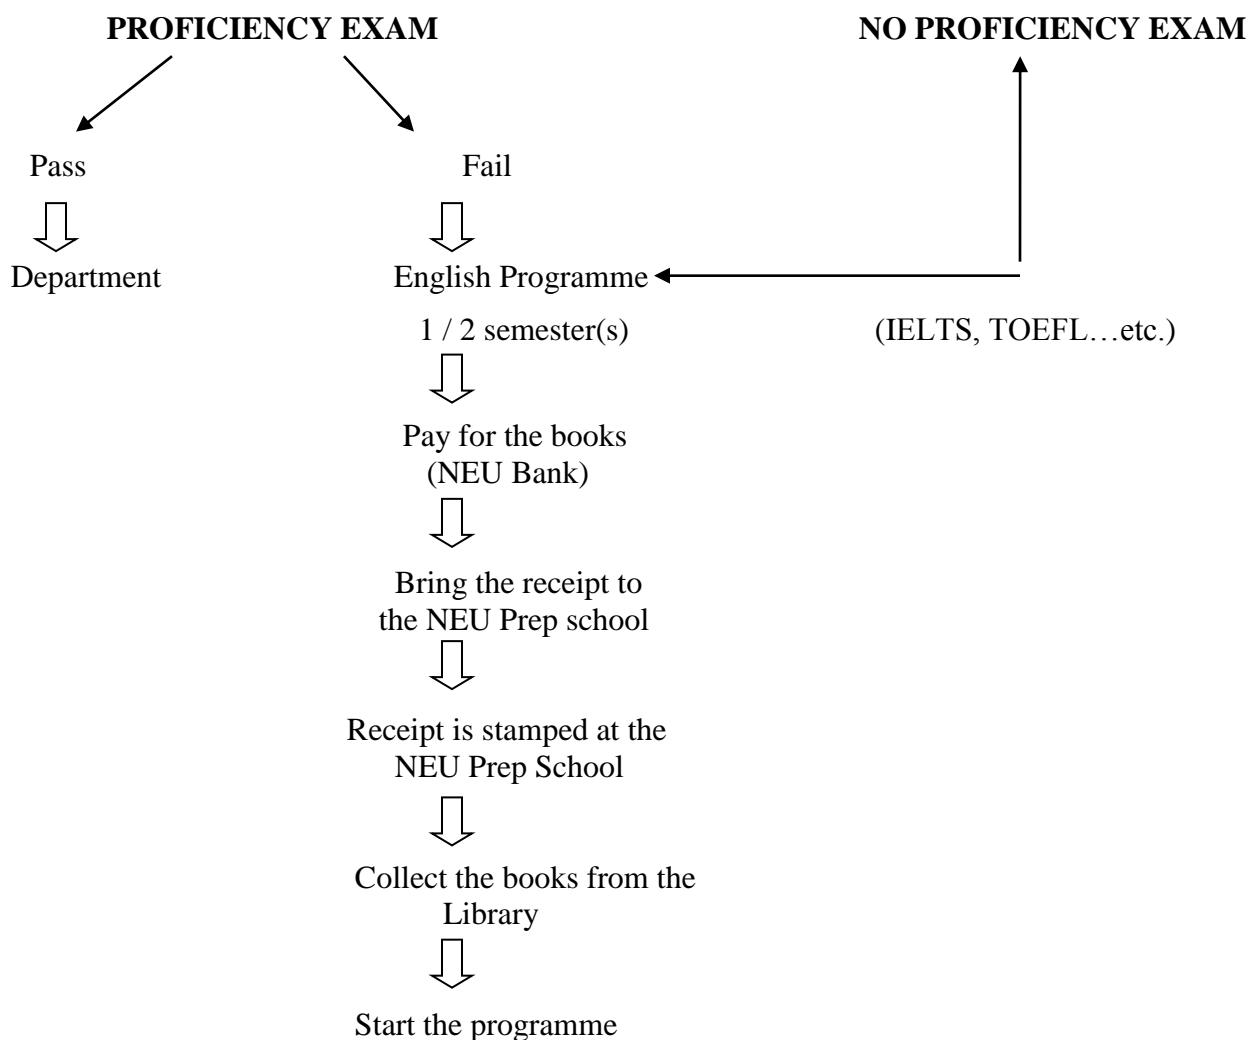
PROFICIENCY EXAM

NO PROFICIENCY EXAM

Pass

Fail

Department

English Programme

1 / 2 semester(s)

(IELTS, TOEFL…etc.)

Pay for the books
(NEU Bank)

Bring the receipt to
the NEU Prep school

Receipt is stamped at the
NEU Prep School

Collect the books from the
Library

Start the programme